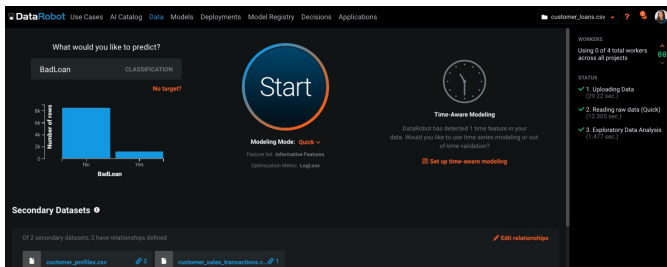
DataRobot Use Cases AI Catalog Data Models Deployments Model Registry Decisions Applications

customer_loans.csv ?

What would you like to predict?

BadLoan CLASSIFICATION

No target?

8k
6k
4k
2k
0

Number of rows

No Yes

BadLoan

Start

Modeling Mode: Quick

Feature list: Informative Features

Optimization Metric: LogLoss

Time-Aware Modeling

DataRobot has detected 1 time feature in your data. Would you like to use time series modeling or out-of-time validation?

Set up time-aware modeling

WORKERS

Using 0 of 4 total workers across all projects

STATUS

1. Uploading Data (29.22 sec.)

2. Reading raw data (Quick) (12.305 sec.)

3. Exploratory Data Analysis (1.477 sec.)

Secondary Datasets

Of 2 secondary datasets, 2 have relationships defined

Edit relationships

customer_profiles.csv 2

customer_sales_transactions.c... 1